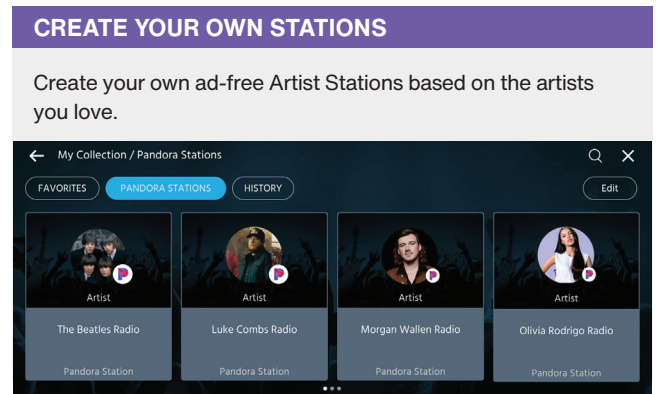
CREATE YOUR OWN STATIONS

Create your own ad-free Artist Stations based on the artists you love.

My Collection / Pandora Stations

FAVORITES
PANDORA STATIONS
HISTORY
Edit

Artist
The Beatles Radio
Pandora Station

Artist
Luke Combs Radio
Pandora Station

Artist
Morgan Wallen Radio
Pandora Station

Artist
Olivia Rodrigo Radio
Pandora Station